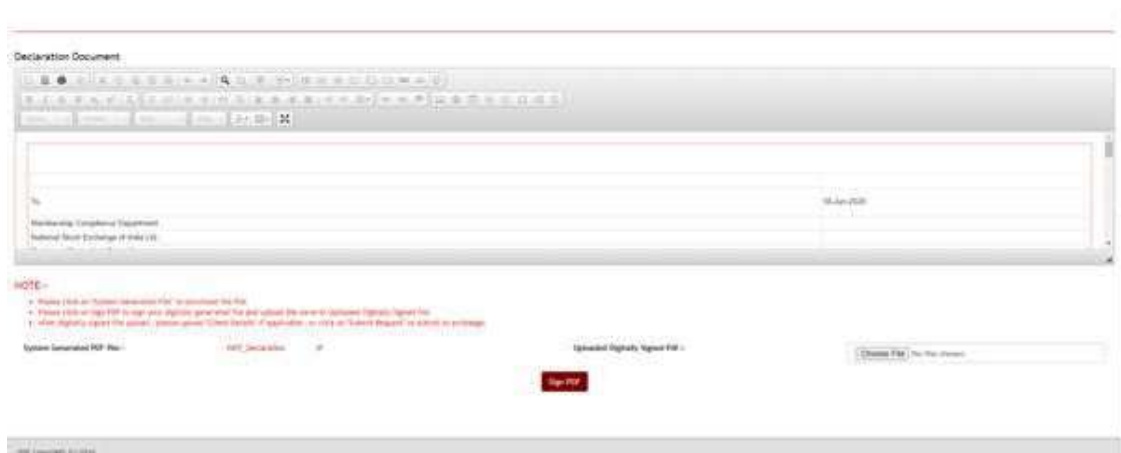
Declaration Document

To,

05-Jun-2020

Membership Compliance Department

National Stock Exchange of India Ltd.

NOTE:-

• Please click on 'System Generated PDF' to download the file.
• Please click on Sign PDF to sign your digitally generated file and upload the same in Uploaded Digitally Signed File.
• After digitally signed file upload, please upload 'Client Details' if applicable, or click on 'Submit Request' to submit to exchange.

System Generated PDF File:- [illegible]_Declaration

Uploaded Digitally Signed File :-

Choose File No file chosen

Sign PDF

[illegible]